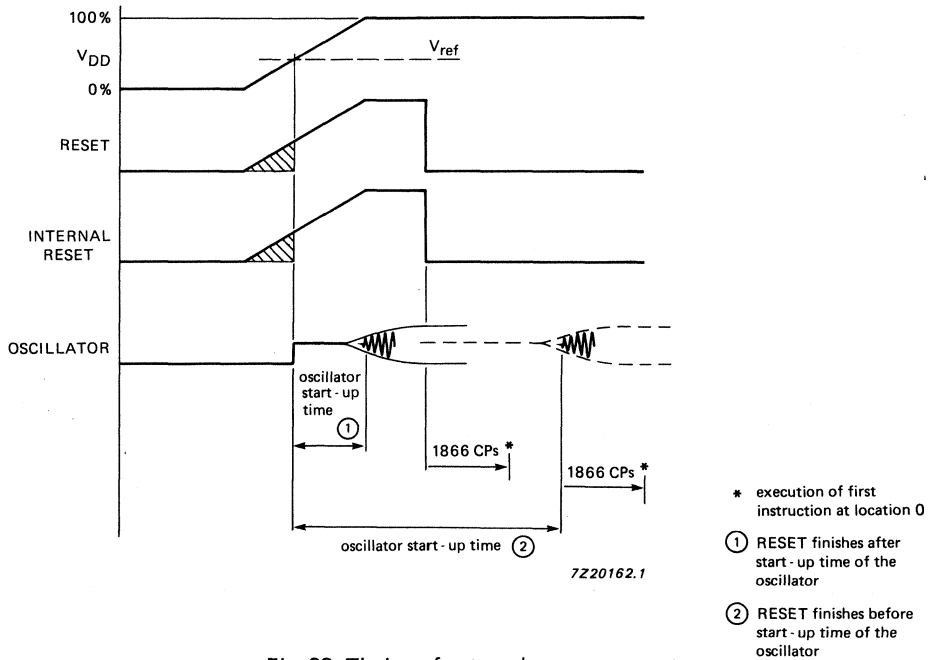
100%
$V_{DD}$
$V_{ref}$
0%
RESET
INTERNAL RESET
OSCILLATOR
oscillator start - up time
①
1866 CPs *
1866 CPs *
oscillator start - up time ②
7Z20162.1

* execution of first instruction at location 0
① RESET finishes after start - up time of the oscillator
② RESET finishes before start - up time of the oscillator

Fig.22 Timing of a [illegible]